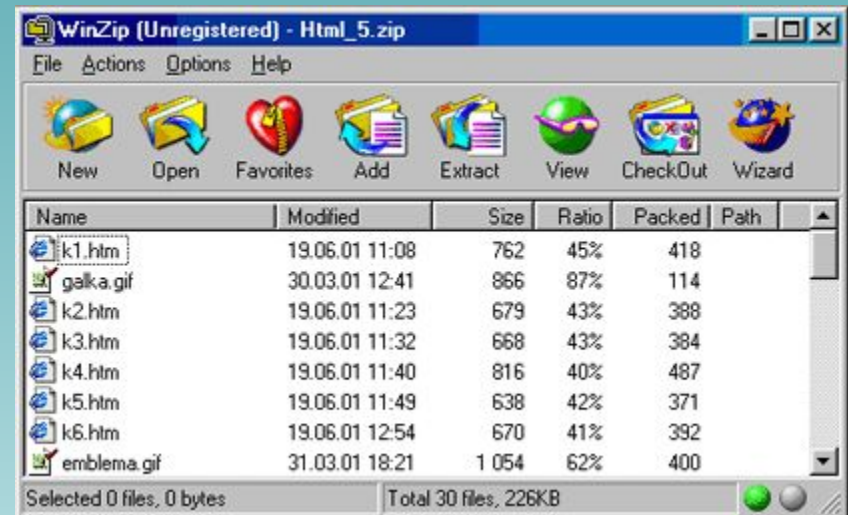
WinZip (Unregistered) - Html_5.zip

File Actions Options Help

New Open Favorites Add Extract View CheckOut Wizard

| Name | Modified | Size | Ratio | Packed | Path |
|---|---|---|---|---|---|
| k1.htm | 19.06.01 11:08 | 762 | 45% | 418 | |
| galka.gif | 30.03.01 12:41 | 866 | 87% | 114 | |
| k2.htm | 19.06.01 11:23 | 679 | 43% | 388 | |
| k3.htm | 19.06.01 11:32 | 668 | 43% | 384 | |
| k4.htm | 19.06.01 11:40 | 816 | 40% | 487 | |
| k5.htm | 19.06.01 11:49 | 638 | 42% | 371 | |
| k6.htm | 19.06.01 12:54 | 670 | 41% | 392 | |
| emblema.gif | 31.03.01 18:21 | 1 054 | 62% | 400 | |

Selected 0 files, 0 bytes Total 30 files, 226KB